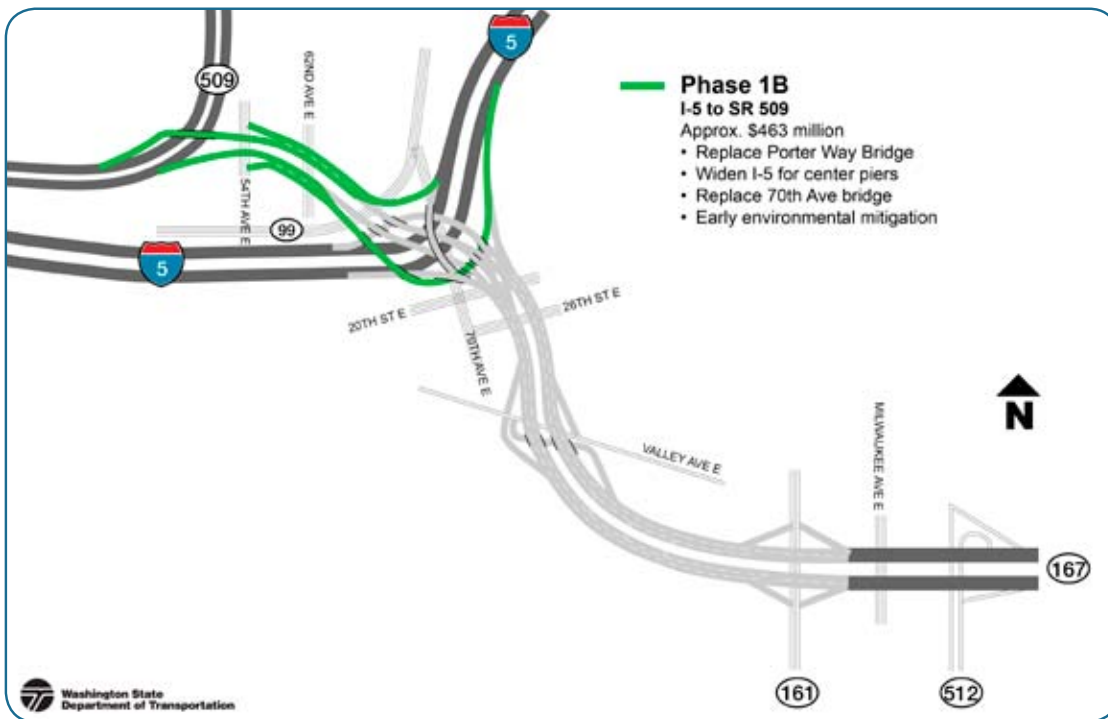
5

509

62ND AVE E

Phase 1B
I-5 to SR 509
Approx. $463 million
• Replace Porter Way Bridge
• Widen I-5 for center piers
• Replace 70th Ave bridge
• Early environmental mitigation

54TH AVE E

99

5

20TH ST E

26TH ST E

70TH AVE E

N

MILWAUKEE AVE E

VALLEY AVE E

167

161

512

Washington State
Department of Transportation